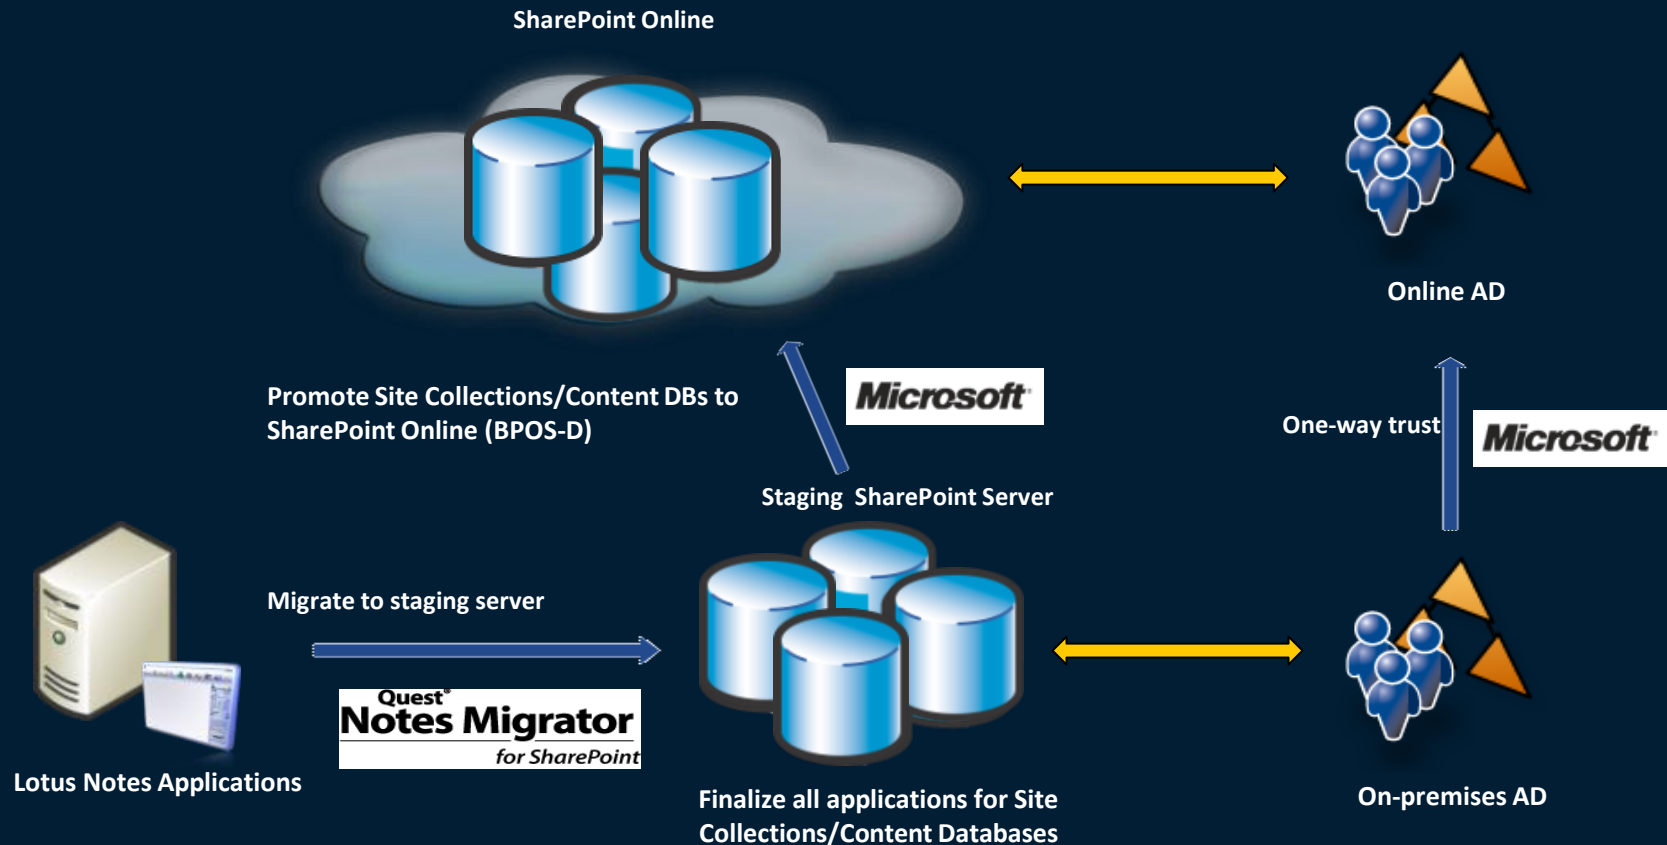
SharePoint Online

Online AD

Promote Site Collections/Content DBs to SharePoint Online (BPOS-D)

Microsoft

One-way trust

Microsoft

Staging SharePoint Server

Migrate to staging server

Quest®
Notes Migrator
for SharePoint

Lotus Notes Applications

Finalize all applications for Site Collections/Content Databases

On-premises AD